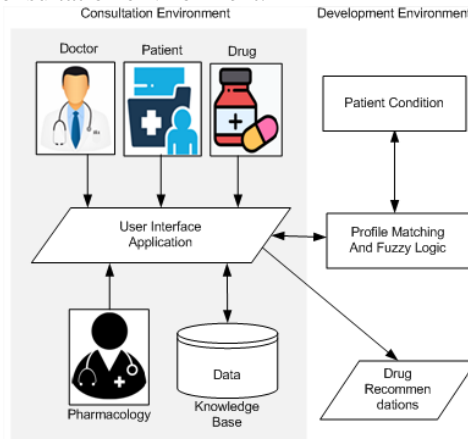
Consultation Environment

Development Environment

Doctor

Patient

Drug

Patient Condition

User Interface Application

Profile Matching And Fuzzy Logic

Data

Pharmacology

Knowledge Base

Drug Recommen dations